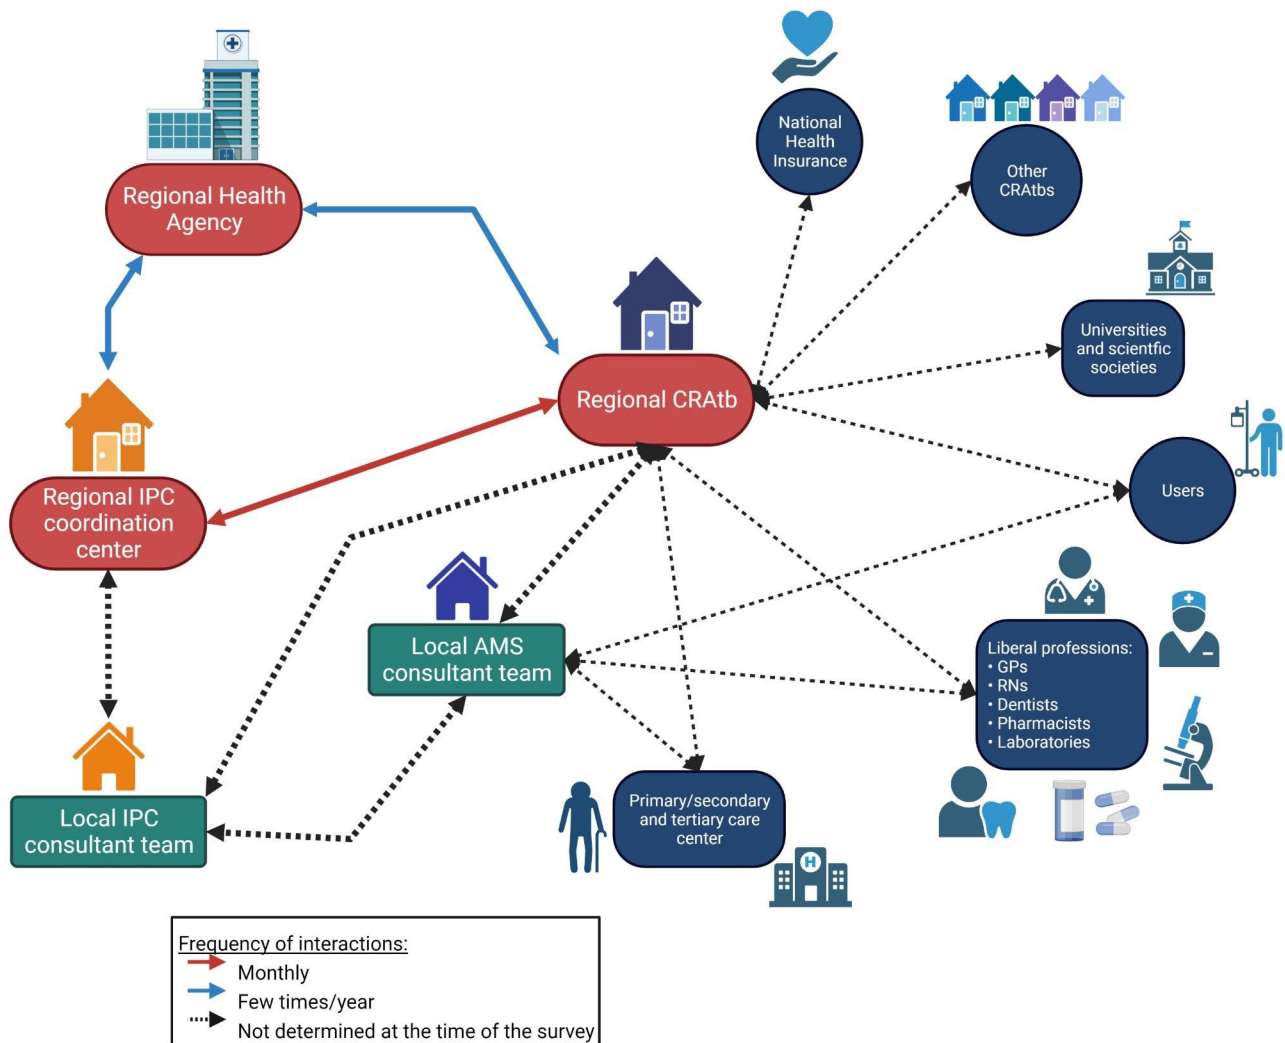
Regional Health Agency

National Health Insurance

Other CRAtbs

Universities and scientfic societies

Regional CRAtb

Regional IPC coordination center

Users

Local AMS consultant team

Liberal professions:
• GPs
• RNs
• Dentists
• Pharmacists
• Laboratories

Local IPC consultant team

Primary/secondary and tertiary care center

Frequency of interactions:
Monthly
Few times/year
Not determined at the time of the survey